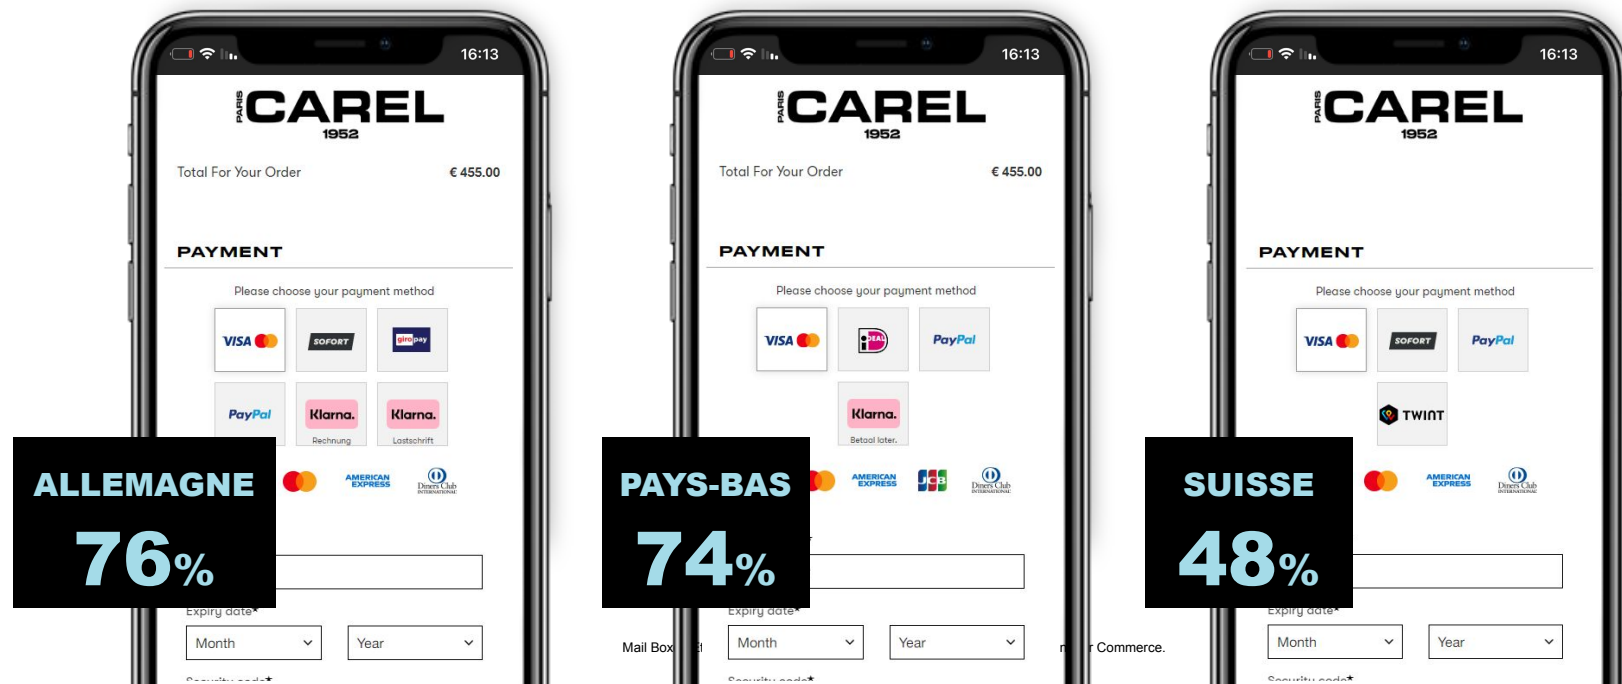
16:13

PARIS CAREL 1952

Total For Your Order € 455.00

PAYMENT

Please choose your payment method

VISA SOFORT giropay

PayPal Klarna. Rechnung Klarna. Lastschrift

AMERICAN EXPRESS Diners Club INTERNATIONAL

ALLEMAGNE

76%

Expiry date*

Month Year

Security code*

16:13

PARIS CAREL 1952

Total For Your Order € 455.00

PAYMENT

Please choose your payment method

VISA iDEAL PayPal

Klarna. Betaal later.

AMERICAN EXPRESS JCB Diners Club INTERNATIONAL

PAYS-BAS

74%

Expiry date*

Mail Box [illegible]

Month Year

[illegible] Commerce.

Security code*

16:13

PARIS CAREL 1952

PAYMENT

Please choose your payment method

VISA SOFORT PayPal

TWINT

AMERICAN EXPRESS Diners Club INTERNATIONAL

SUISSE

48%

Expiry date*

Month Year

Security code*